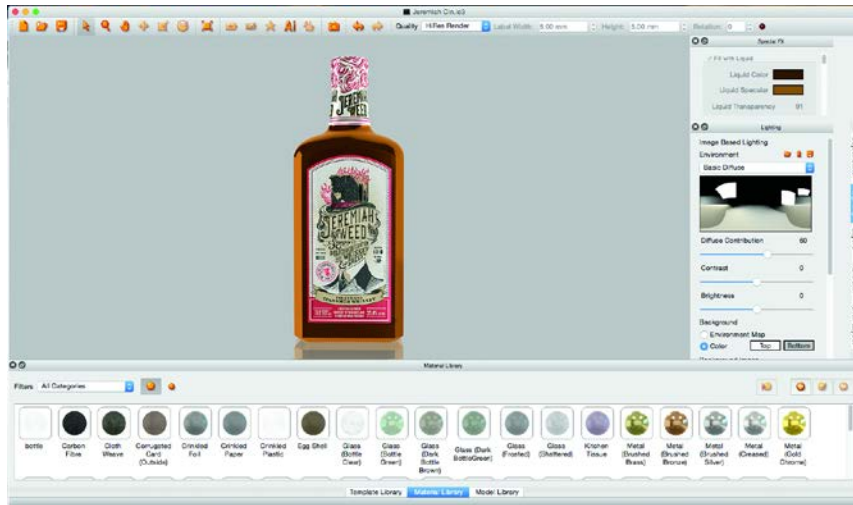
Jeremiah Cirv.a3
Quality HiRes Render Label Width 8.00 mm Height 8.00 mm Rotation 0

Special FX
Fill with Liquid
Liquid Color
Liquid Specular
Liquid Transparency 91

Lighting
Image Based Lighting
Environment
Basic Diffuse
Diffuse Contribution 60
Contrast 0
Brightness 0
Background
Environment Map
Color Top Bottom

JEREMIAH WEED

Material Library
Filters All Categories

| bottle | Carbon Fibre | Cloth Weave | Corrugated Card (Outside) | Crinkled Foil | Crinkled Paper | Crinkled Plastic | Egg Shell | Glass (Bottle Clear) | Glass (Bottle Green) | Glass (Dark Bottle Brown) | Glass (Dark BottleGreen) | Glass (Frosted) | Glass (Shattered) | Kitchen Tissue | Metal (Brushed Brass) | Metal (Brushed Bronze) | Metal (Brushed Silver) | Metal (Creased) | Metal (Gold Chrome) |
|---|---|---|---|---|---|---|---|---|---|---|---|---|---|---|---|---|---|---|---|

Template Library Material Library Model Library